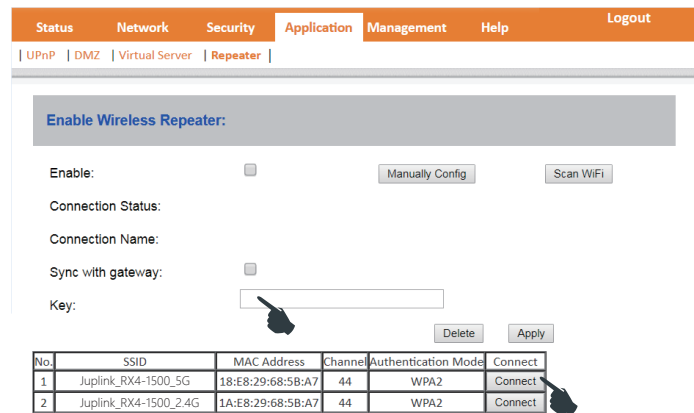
Status Network Security Application Management Help Logout

| UPnP | DMZ | Virtual Server | Repeater |

Enable Wireless Repeater:

Enable: Manually Config Scan WiFi

Connection Status:

Connection Name:

Sync with gateway:

Key:

Delete Apply

| No. | SSID | MAC Address | Channel | Authentication Mode | Connect |
|---|---|---|---|---|---|
| 1 | Juplink_RX4-1500_5G | 18:E8:29:68:5B:A7 | 44 | WPA2 | Connect |
| 2 | Juplink_RX4-1500_2.4G | 1A:E8:29:68:5B:A7 | 44 | WPA2 | Connect |